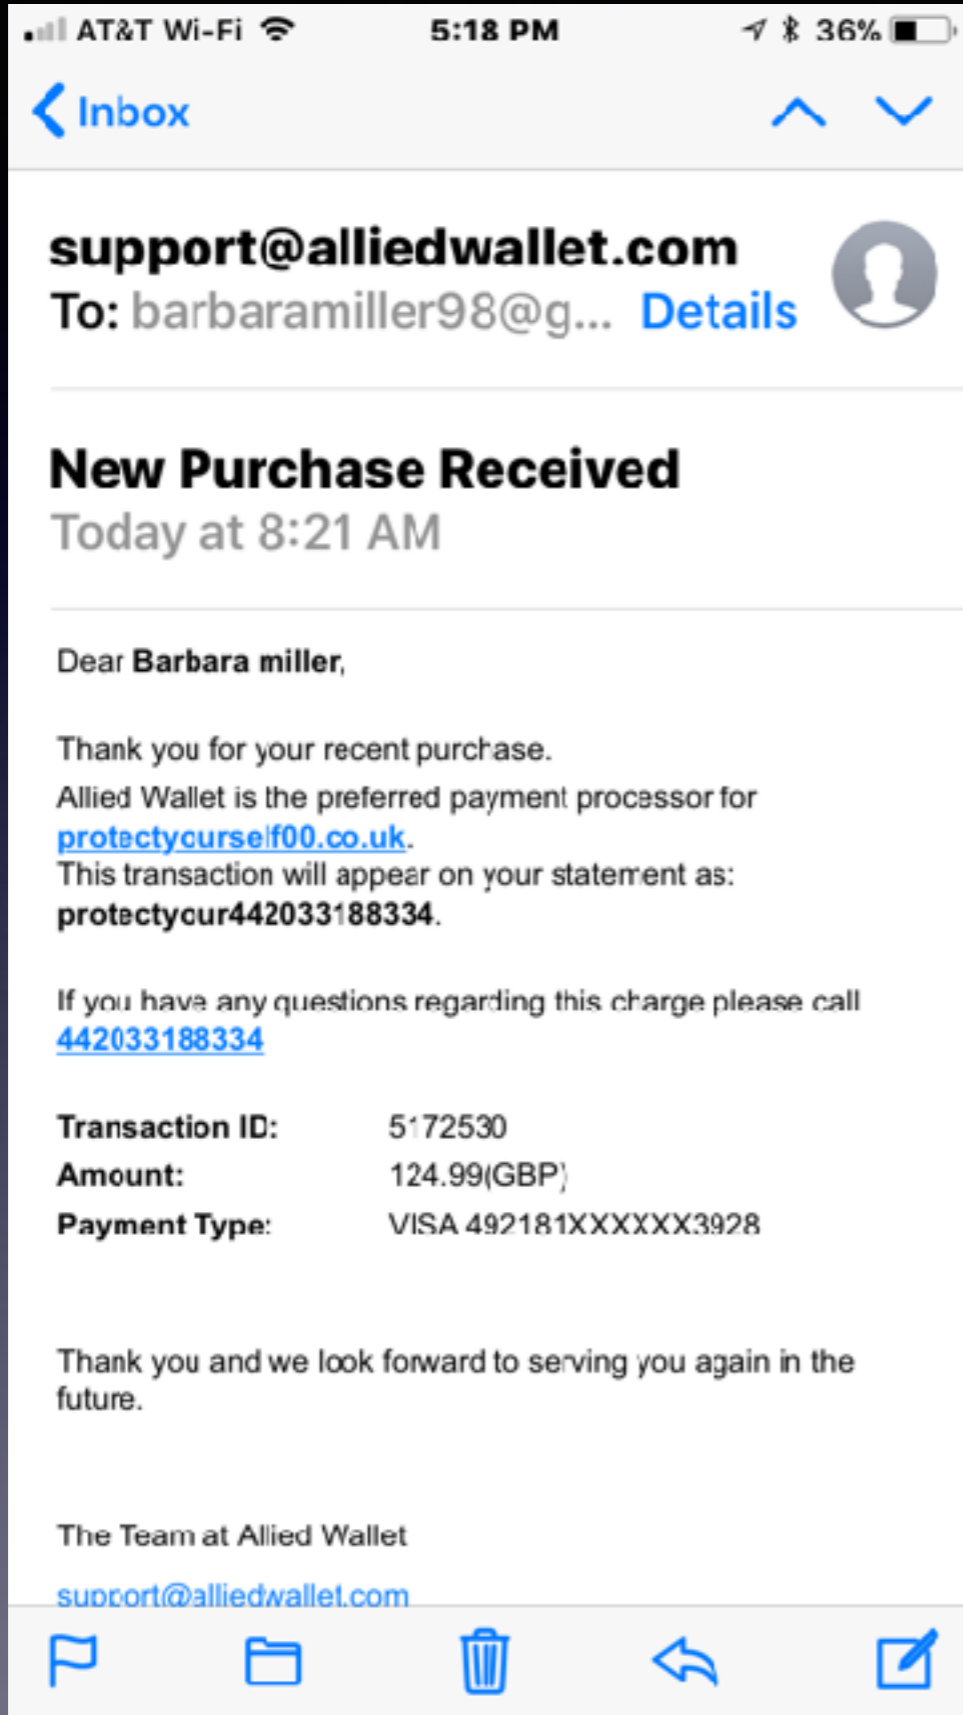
AT&T Wi-Fi 5:18 PM 36%

Inbox

support@alliedwallet.com
To: barbaramiller98@g... Details

New Purchase Received
Today at 8:21 AM

Dear Barbara miller,

Thank you for your recent purchase.
Allied Wallet is the preferred payment processor for protectyourself00.co.uk.
This transaction will appear on your statement as: protectyour442033188334.

If you have any questions regarding this charge please call 442033188334

| Transaction ID: | 5172530 |
|---|---|
| Amount: | 124.99(GBP) |
| Payment Type: | VISA 492181XXXXXX3928 |

Thank you and we look forward to serving you again in the future.

The Team at Allied Wallet

support@alliedwallet.com